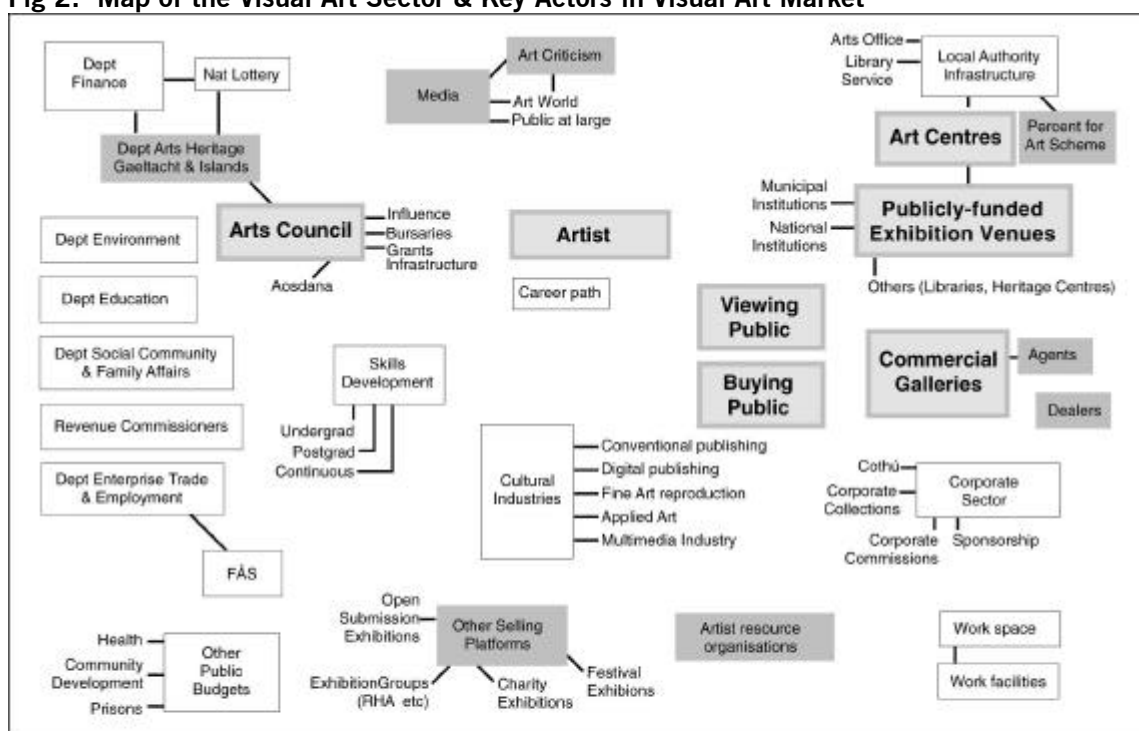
Fig 2: Map of the Visual Art Sector & Key Actors in Visual Art Market

Dept Finance

Nat Lottery

Media

Art Criticism

Art World

Public at large

Arts Office

Library Service

Local Authority Infrastructure

Dept Arts Heritage Gaeltacht & Islands

Art Centres

Percent for Art Scheme

Arts Council

Influence

Bursaries

Grants Infrastructure

Aosdana

Artist

Career path

Municipal Institutions

National Institutions

Publicly-funded Exhibition Venues

Others (Libraries, Heritage Centres)

Dept Environment

Dept Education

Dept Social Community & Family Affairs

Revenue Commissioners

Dept Enterprise Trade & Employment

FÁS

Skills Development

Undergrad

Postgrad

Continuous

Viewing Public

Buying Public

Commercial Galleries

Agents

Dealers

Cultural Industries

Conventional publishing

Digital publishing

Fine Art reproduction

Applied Art

Multimedia Industry

Cothú

Corporate Collections

Corporate Sector

Corporate Commissions

Sponsorship

Open Submission Exhibitions

Other Selling Platforms

ExhibitionGroups (RHA etc)

Charity Exhibitions

Festival Exhibions

Artist resource organisations

Work space

Work facilities

Health

Community Development

Prisons

Other Public Budgets